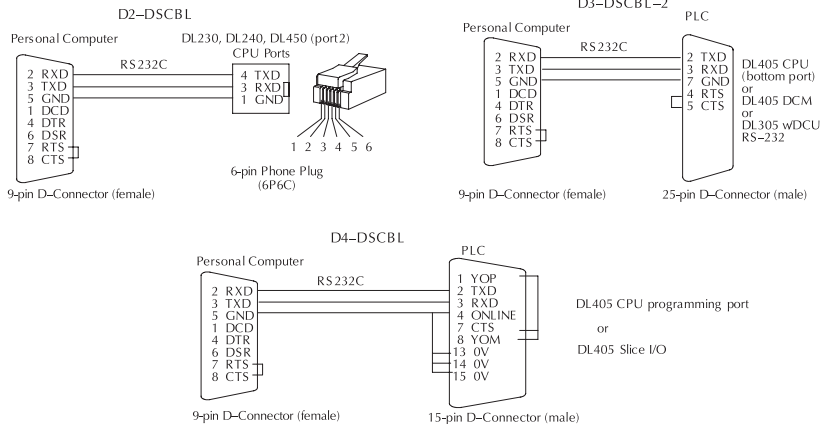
D2–DSCBL

Personal Computer

2 RXD
3 TXD
5 GND
1 DCD
4 DTR
6 DSR
7 RTS
8 CTS

RS232C

DL230, DL240, DL450 (port2)
CPU Ports

4 TXD
3 RXD
1 GND

1 2 3 4 5 6

6-pin Phone Plug (6P6C)

9-pin D–Connector (female)

D3–DSCBL–2

Personal Computer

2 RXD
3 TXD
5 GND
1 DCD
4 DTR
6 DSR
7 RTS
8 CTS

RS232C

PLC

2 TXD
3 RXD
7 GND
4 RTS
5 CTS

DL405 CPU (bottom port) or DL405 DCM or DL305 wDCU RS–232

9-pin D–Connector (female)

25-pin D–Connector (male)

D4–DSCBL

Personal Computer

2 RXD
3 TXD
5 GND
1 DCD
4 DTR
6 DSR
7 RTS
8 CTS

RS232C

PLC

1 YOP
2 TXD
3 RXD
4 ONLINE
7 CTS
8 YOM
13 0V
14 0V
15 0V

DL405 CPU programming port

or

DL405 Slice I/O

9-pin D–Connector (female)

15-pin D–Connector (male)